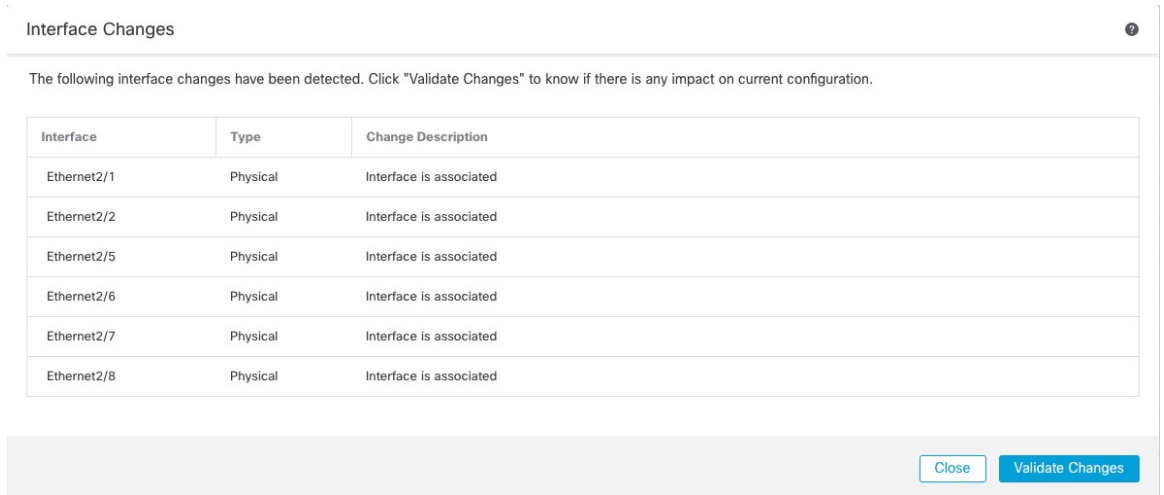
Interface Changes

The following interface changes have been detected. Click "Validate Changes" to know if there is any impact on current configuration.

| Interface | Type | Change Description |
|---|---|---|
| Ethernet2/1 | Physical | Interface is associated |
| Ethernet2/2 | Physical | Interface is associated |
| Ethernet2/5 | Physical | Interface is associated |
| Ethernet2/6 | Physical | Interface is associated |
| Ethernet2/7 | Physical | Interface is associated |
| Ethernet2/8 | Physical | Interface is associated |

Close
Validate Changes